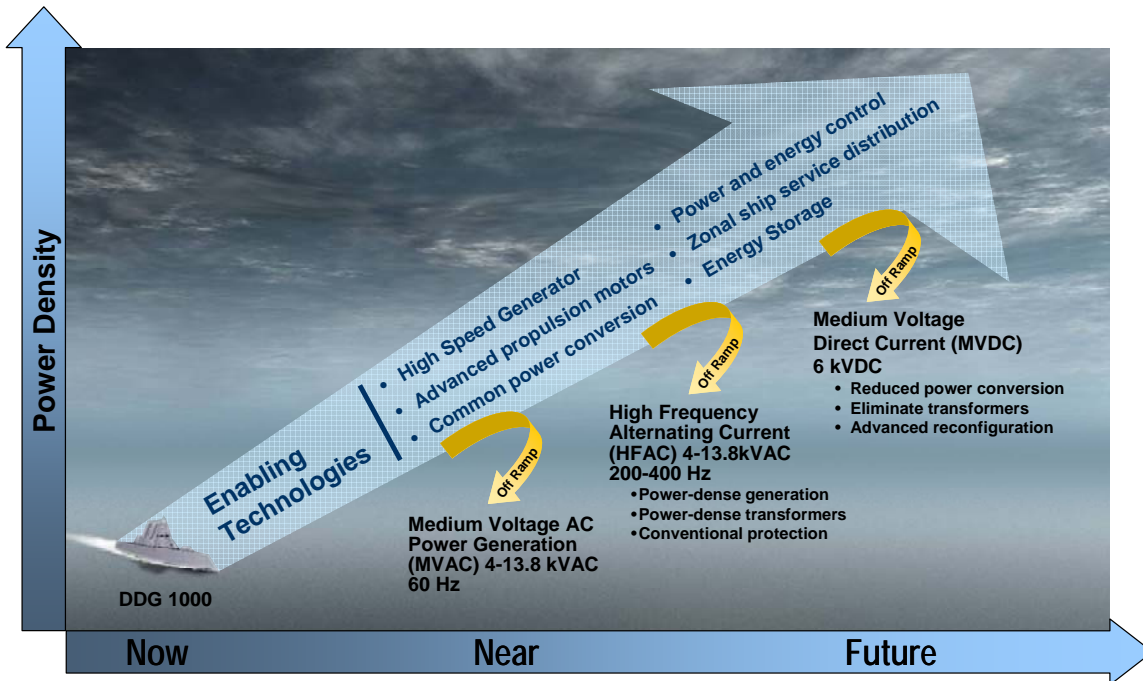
Power Density

Enabling Technologies

• High Speed Generator
• Advanced propulsion motors
• Common power conversion

• Power and energy control
• Zonal ship service distribution
• Energy Storage

Off Ramp

Off Ramp

Off Ramp

Medium Voltage Direct Current (MVDC) 6 kVDC
• Reduced power conversion
• Eliminate transformers
• Advanced reconfiguration

High Frequency Alternating Current (HFAC) 4-13.8kVAC 200-400 Hz
•Power-dense generation
•Power-dense transformers
•Conventional protection

Medium Voltage AC Power Generation (MVAC) 4-13.8 kVAC 60 Hz

DDG 1000

Now

Near

Future